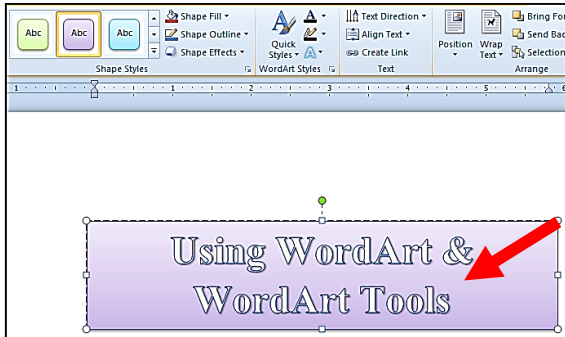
Abc Abc Abc
Shape Fill ▾
Shape Outline ▾
Shape Effects ▾
Shape Styles
Quick Styles ▾
WordArt Styles
Text Direction ▾
Align Text ▾
Create Link
Text
Position
Wrap Text ▾
Bring For
Send Bac
Selection
Arrange

1 2 3 4 5

Using WordArt &
WordArt Tools